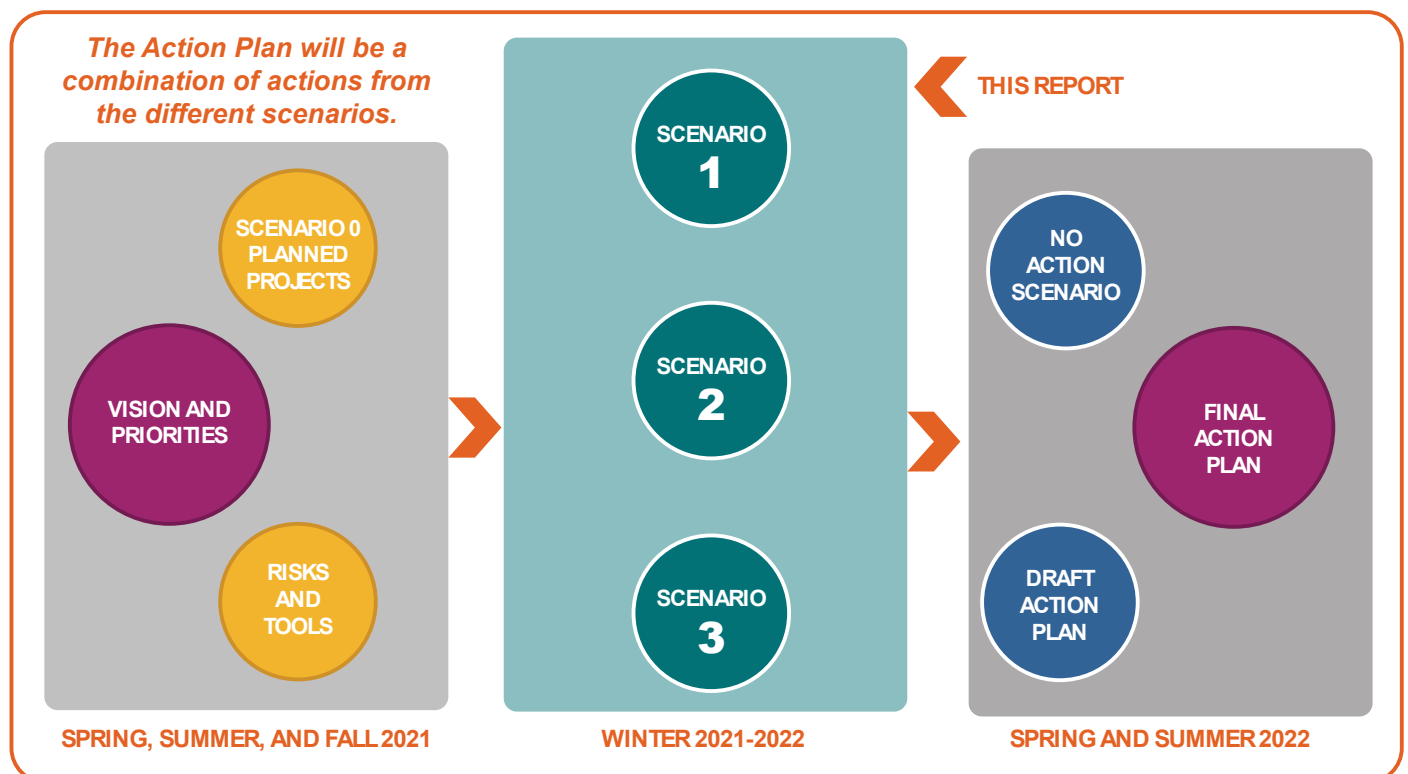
The Action Plan will be a combination of actions from the different scenarios.

SCENARIO 0 PLANNED PROJECTS

VISION AND PRIORITIES

RISKS AND TOOLS

SPRING, SUMMER, AND FALL 2021

SCENARIO 1

SCENARIO 2

SCENARIO 3

WINTER 2021-2022

THIS REPORT

NO ACTION SCENARIO

FINAL ACTION PLAN

DRAFT ACTION PLAN

SPRING AND SUMMER 2022